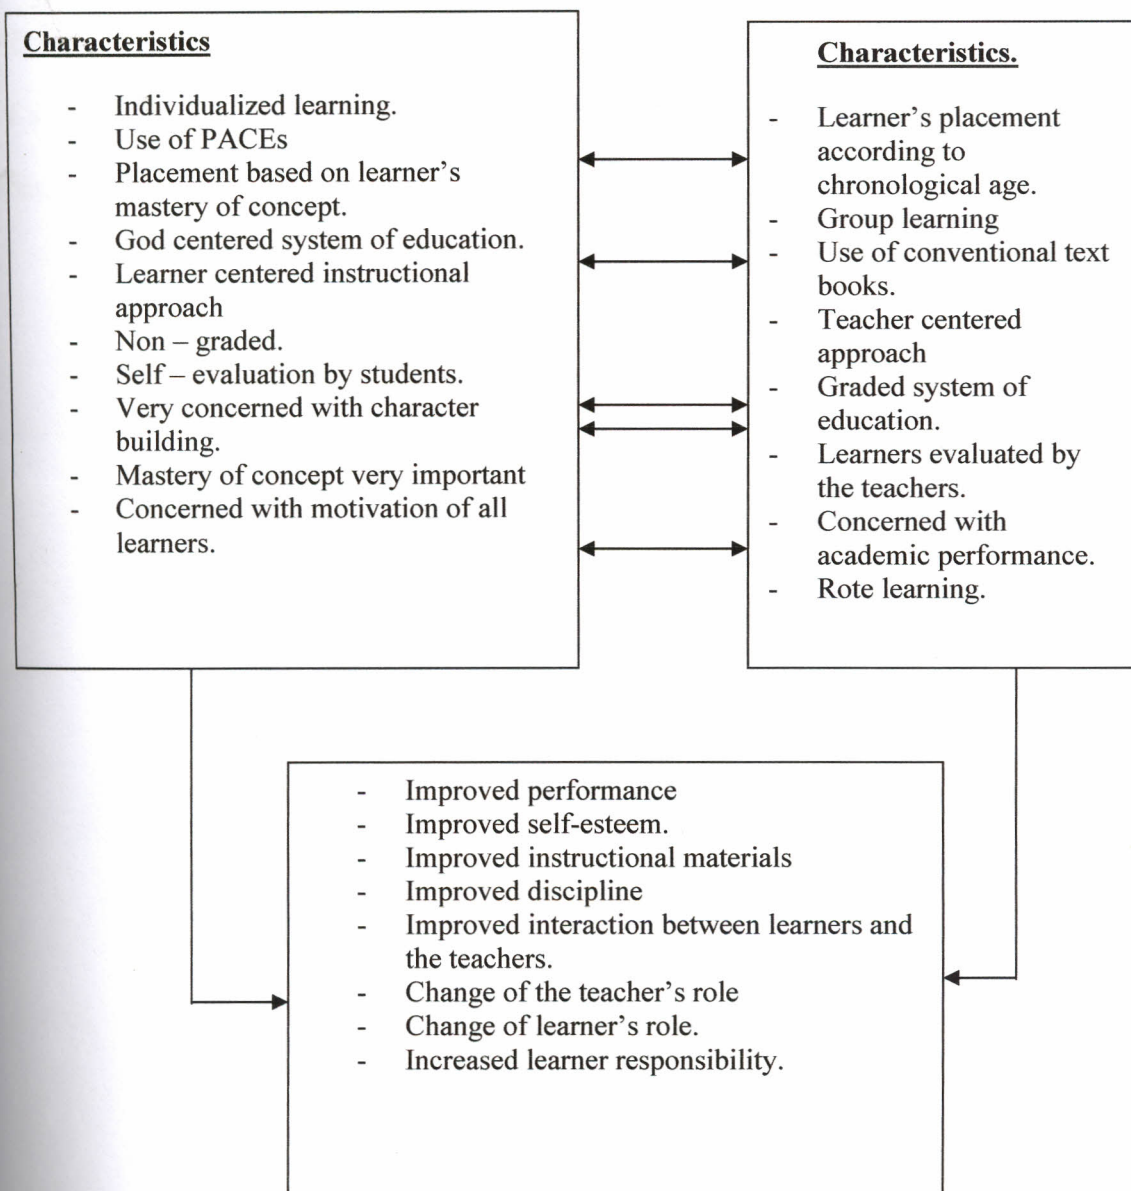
Characteristics

- Individualized learning.
- Use of PACEs
- Placement based on learner's mastery of concept.
- God centered system of education.
- Learner centered instructional approach
- Non – graded.
- Self – evaluation by students.
- Very concerned with character building.
- Mastery of concept very important
- Concerned with motivation of all learners.

Characteristics.

- Learner's placement according to chronological age.
- Group learning
- Use of conventional text books.
- Teacher centered approach
- Graded system of education.
- Learners evaluated by the teachers.
- Concerned with academic performance.
- Rote learning.

- Improved performance
- Improved self-esteem.
- Improved instructional materials
- Improved discipline
- Improved interaction between learners and the teachers.
- Change of the teacher's role
- Change of learner's role.
- Increased learner responsibility.